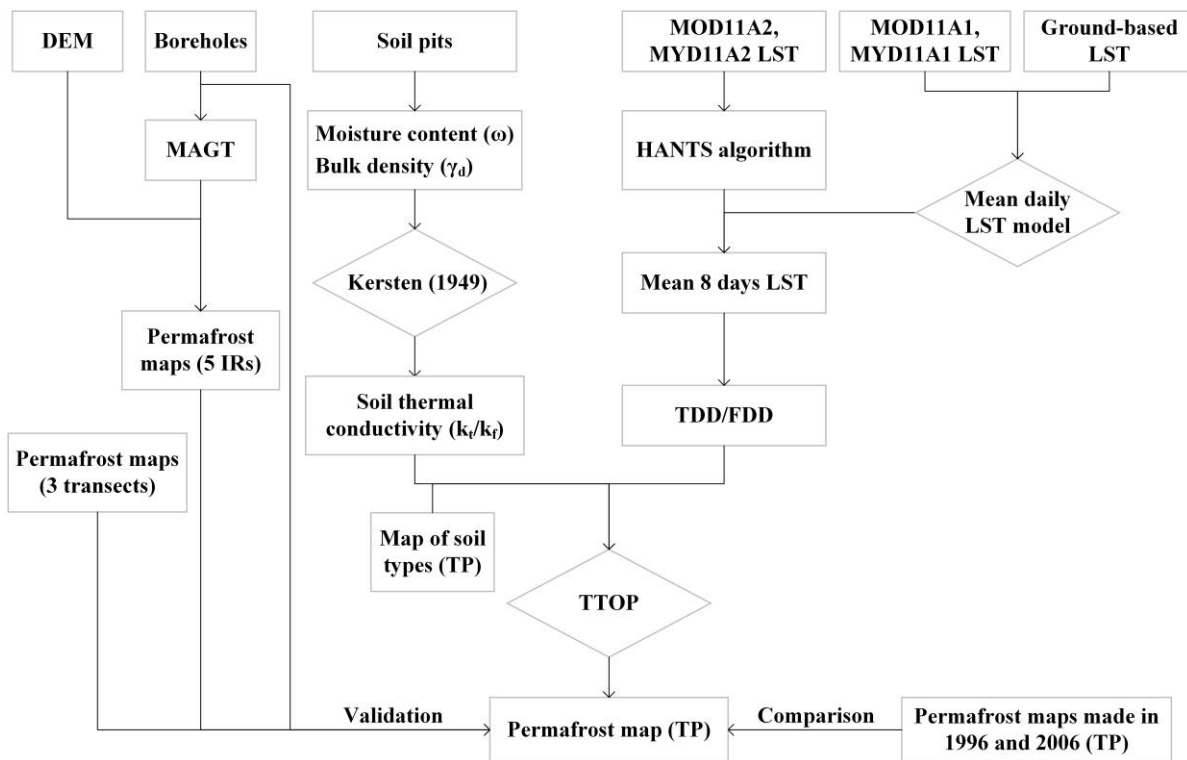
DEM

Boreholes

Soil pits

MOD11A2, MYD11A2 LST

MOD11A1, MYD11A1 LST

Ground-based LST

MAGT

Moisture content (ω) Bulk density ($\gamma_d$)

HANTS algorithm

Mean daily LST model

Kersten (1949)

Mean 8 days LST

Permafrost maps (5 IRs)

Soil thermal conductivity ($k_t/k_f$)

TDD/FDD

Permafrost maps (3 transects)

Map of soil types (TP)

TTOP

Validation

Permafrost map (TP)

Comparison

Permafrost maps made in 1996 and 2006 (TP)